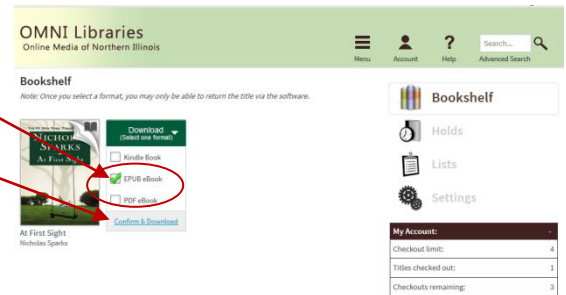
OMNI Libraries
Online Media of Northern Illinois

Menu
Account
Help
Search...
Advanced Search

Bookshelf
Note: Once you select a format, you may only be able to return the title via the software.

NICHOLAS SPARKS
At First Sight

Download
(Select one format)
Kindle Book
EPUB eBook
PDF eBook
Confirm & Download

At First Sight
Nicholas Sparks

Bookshelf
Holds
Lists
Settings

| My Account: | |
|---|---|
| Checkout limit: | 4 |
| Titles checked out: | 1 |
| Checkouts remaining: | 3 |